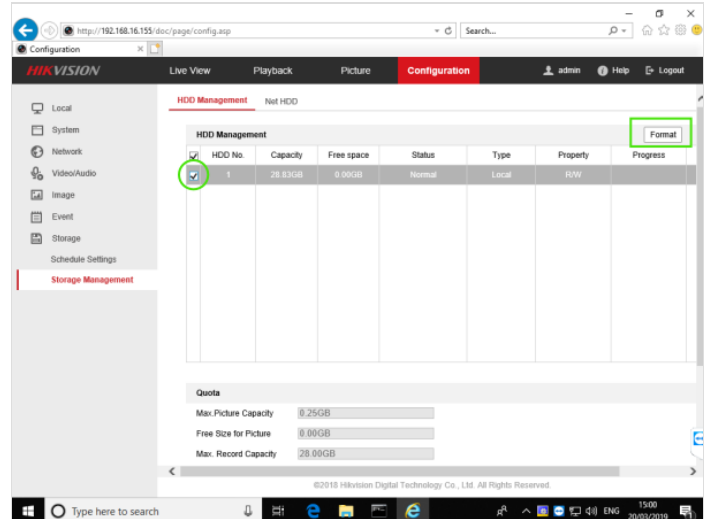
http://192.168.16.155/doc/page/config.asp

Search...

Configuration

HIKVISION

Live View

Playback

Picture

Configuration

admin

Help

Logout

Local

System

Network

Video/Audio

Image

Event

Storage

Schedule Settings

Storage Management

HDD Management

Net HDD

HDD Management

Format

| | HDD No. | Capacity | Free space | Status | Type | Property | Progress |
|---|---|---|---|---|---|---|---|
| ☑ | 1 | 28.83GB | 0.00GB | Normal | Local | R/W | |

Quota

Max.Picture Capacity 0.25GB

Free Size for Picture 0.00GB

Max. Record Capacity 28.00GB

©2018 Hikvision Digital Technology Co., Ltd. All Rights Reserved.

Type here to search

ENG

15:00
20/03/2019